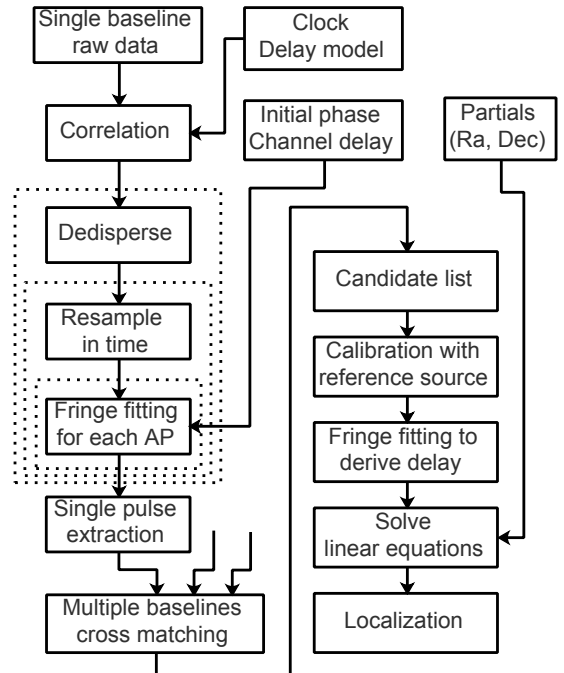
Single baseline raw data

Clock Delay model

Correlation

Initial phase Channel delay

Partials (Ra, Dec)

Dedisperse

Resample in time

Fringe fitting for each AP

Single pulse extraction

Multiple baselines cross matching

Candidate list

Calibration with reference source

Fringe fitting to derive delay

Solve linear equations

Localization